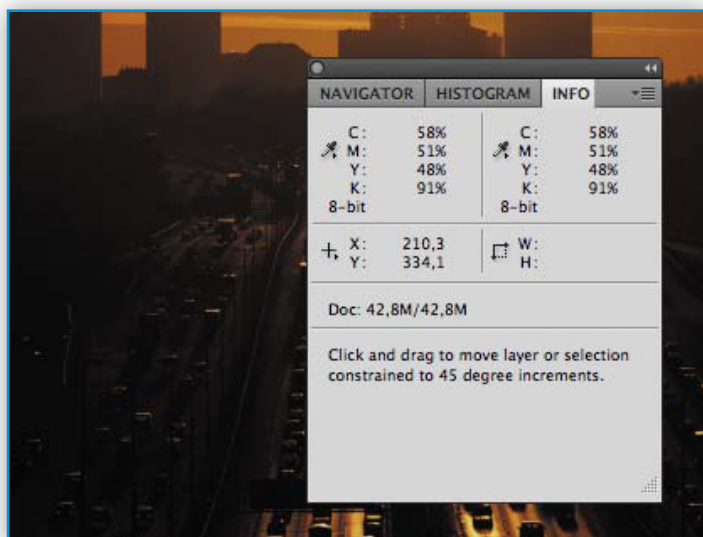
NAVIGATOR HISTOGRAM INFO

C: 58%
M: 51%
Y: 48%
K: 91%
8-bit

C: 58%
M: 51%
Y: 48%
K: 91%
8-bit

X: 210,3
Y: 334,1

W:
H:

Doc: 42,8M/42,8M

Click and drag to move layer or selection constrained to 45 degree increments.